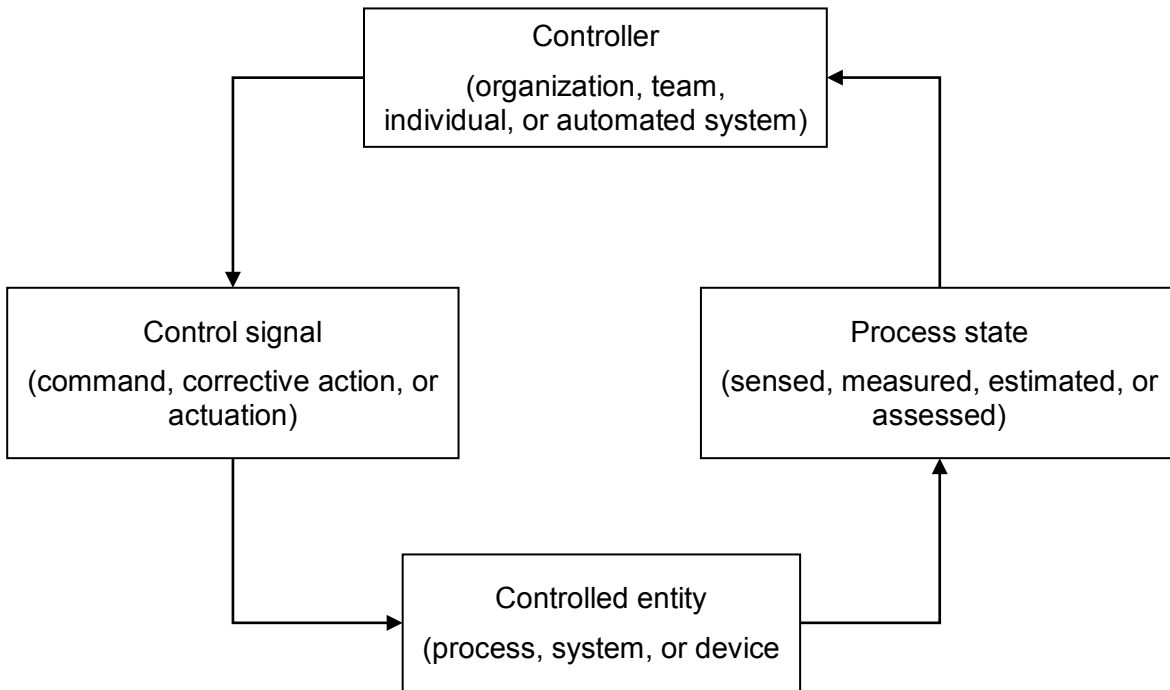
Controller
(organization, team, individual, or automated system)

Control signal
(command, corrective action, or actuation)

Process state
(sensed, measured, estimated, or assessed)

Controlled entity
(process, system, or device